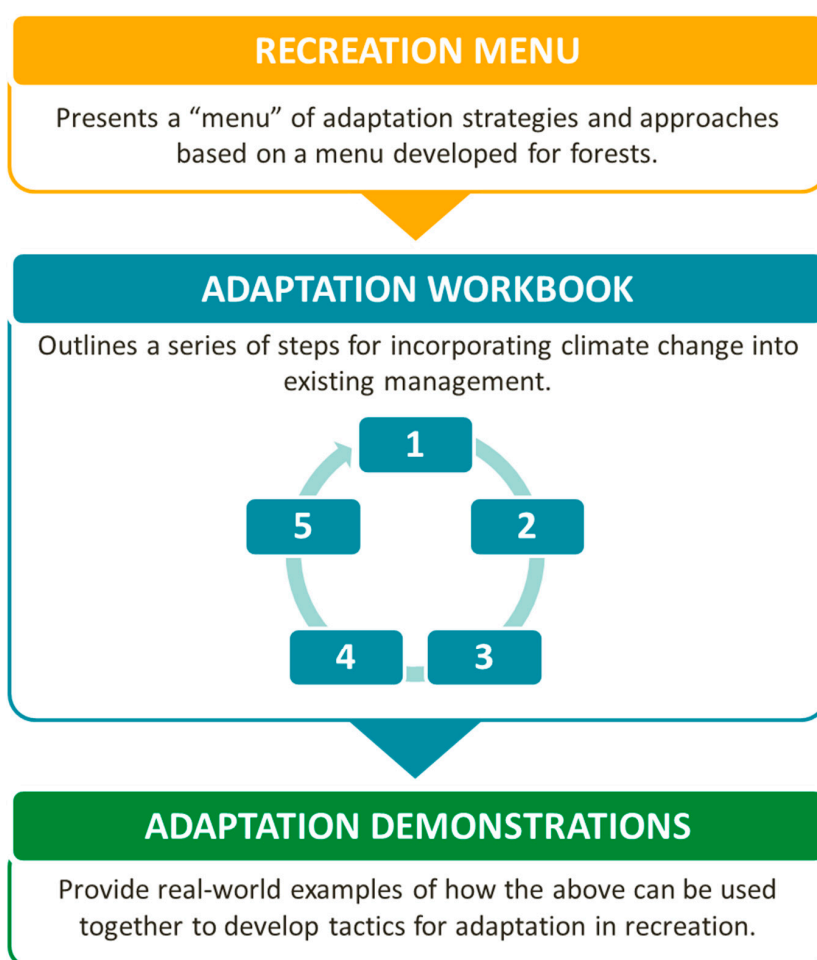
RECREATION MENU

Presents a “menu” of adaptation strategies and approaches based on a menu developed for forests.

ADAPTATION WORKBOOK

Outlines a series of steps for incorporating climate change into existing management.

1

2

3

4

5

ADAPTATION DEMONSTRATIONS

Provide real-world examples of how the above can be used together to develop tactics for adaptation in recreation.